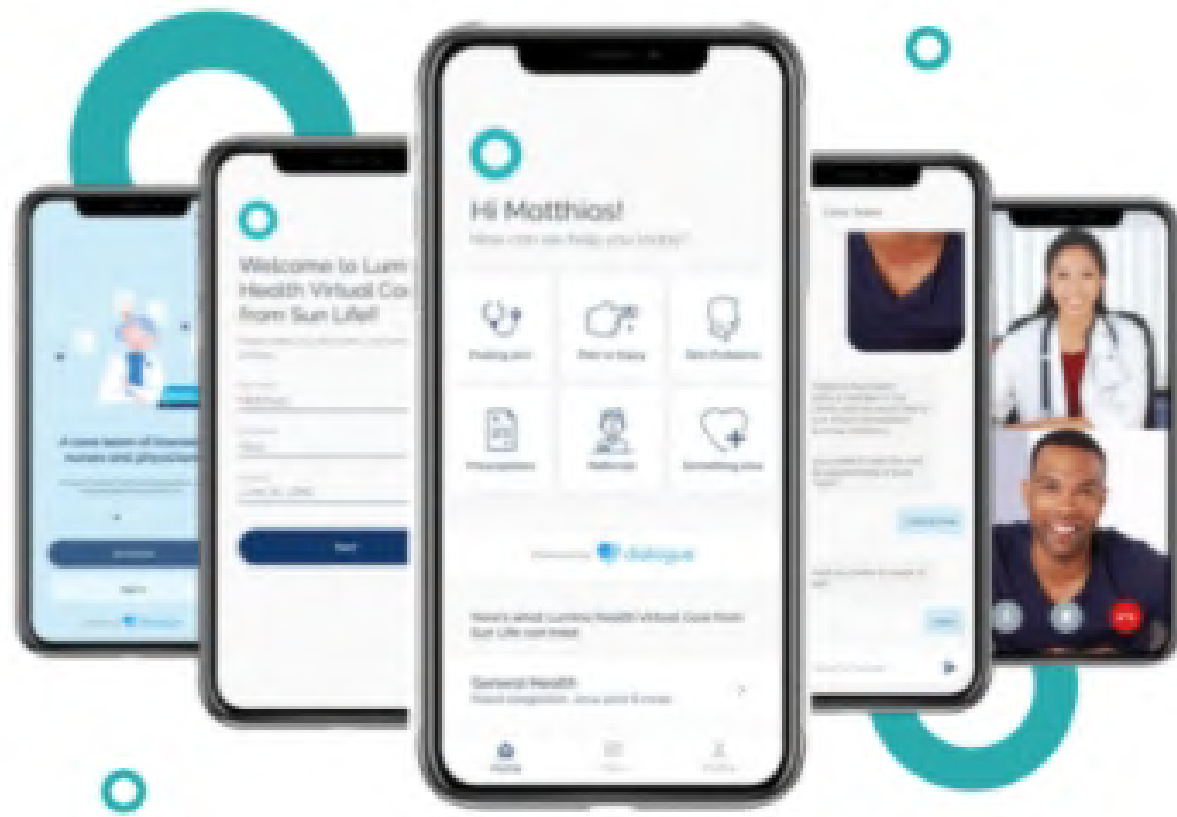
A care team of licensed nurses and physicians

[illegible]

Welcome to Lum Health Virtual Car from Sun Life!

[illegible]

Next

Hi Matthias!

How can we help you today?

Feeling sick

Pain or injury

Skin Problems

Prescriptions

Referrals

Something else

Powered by dialogue

Here's what Lumino Health Virtual Care from Sun Life can treat

General Health

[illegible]

Home